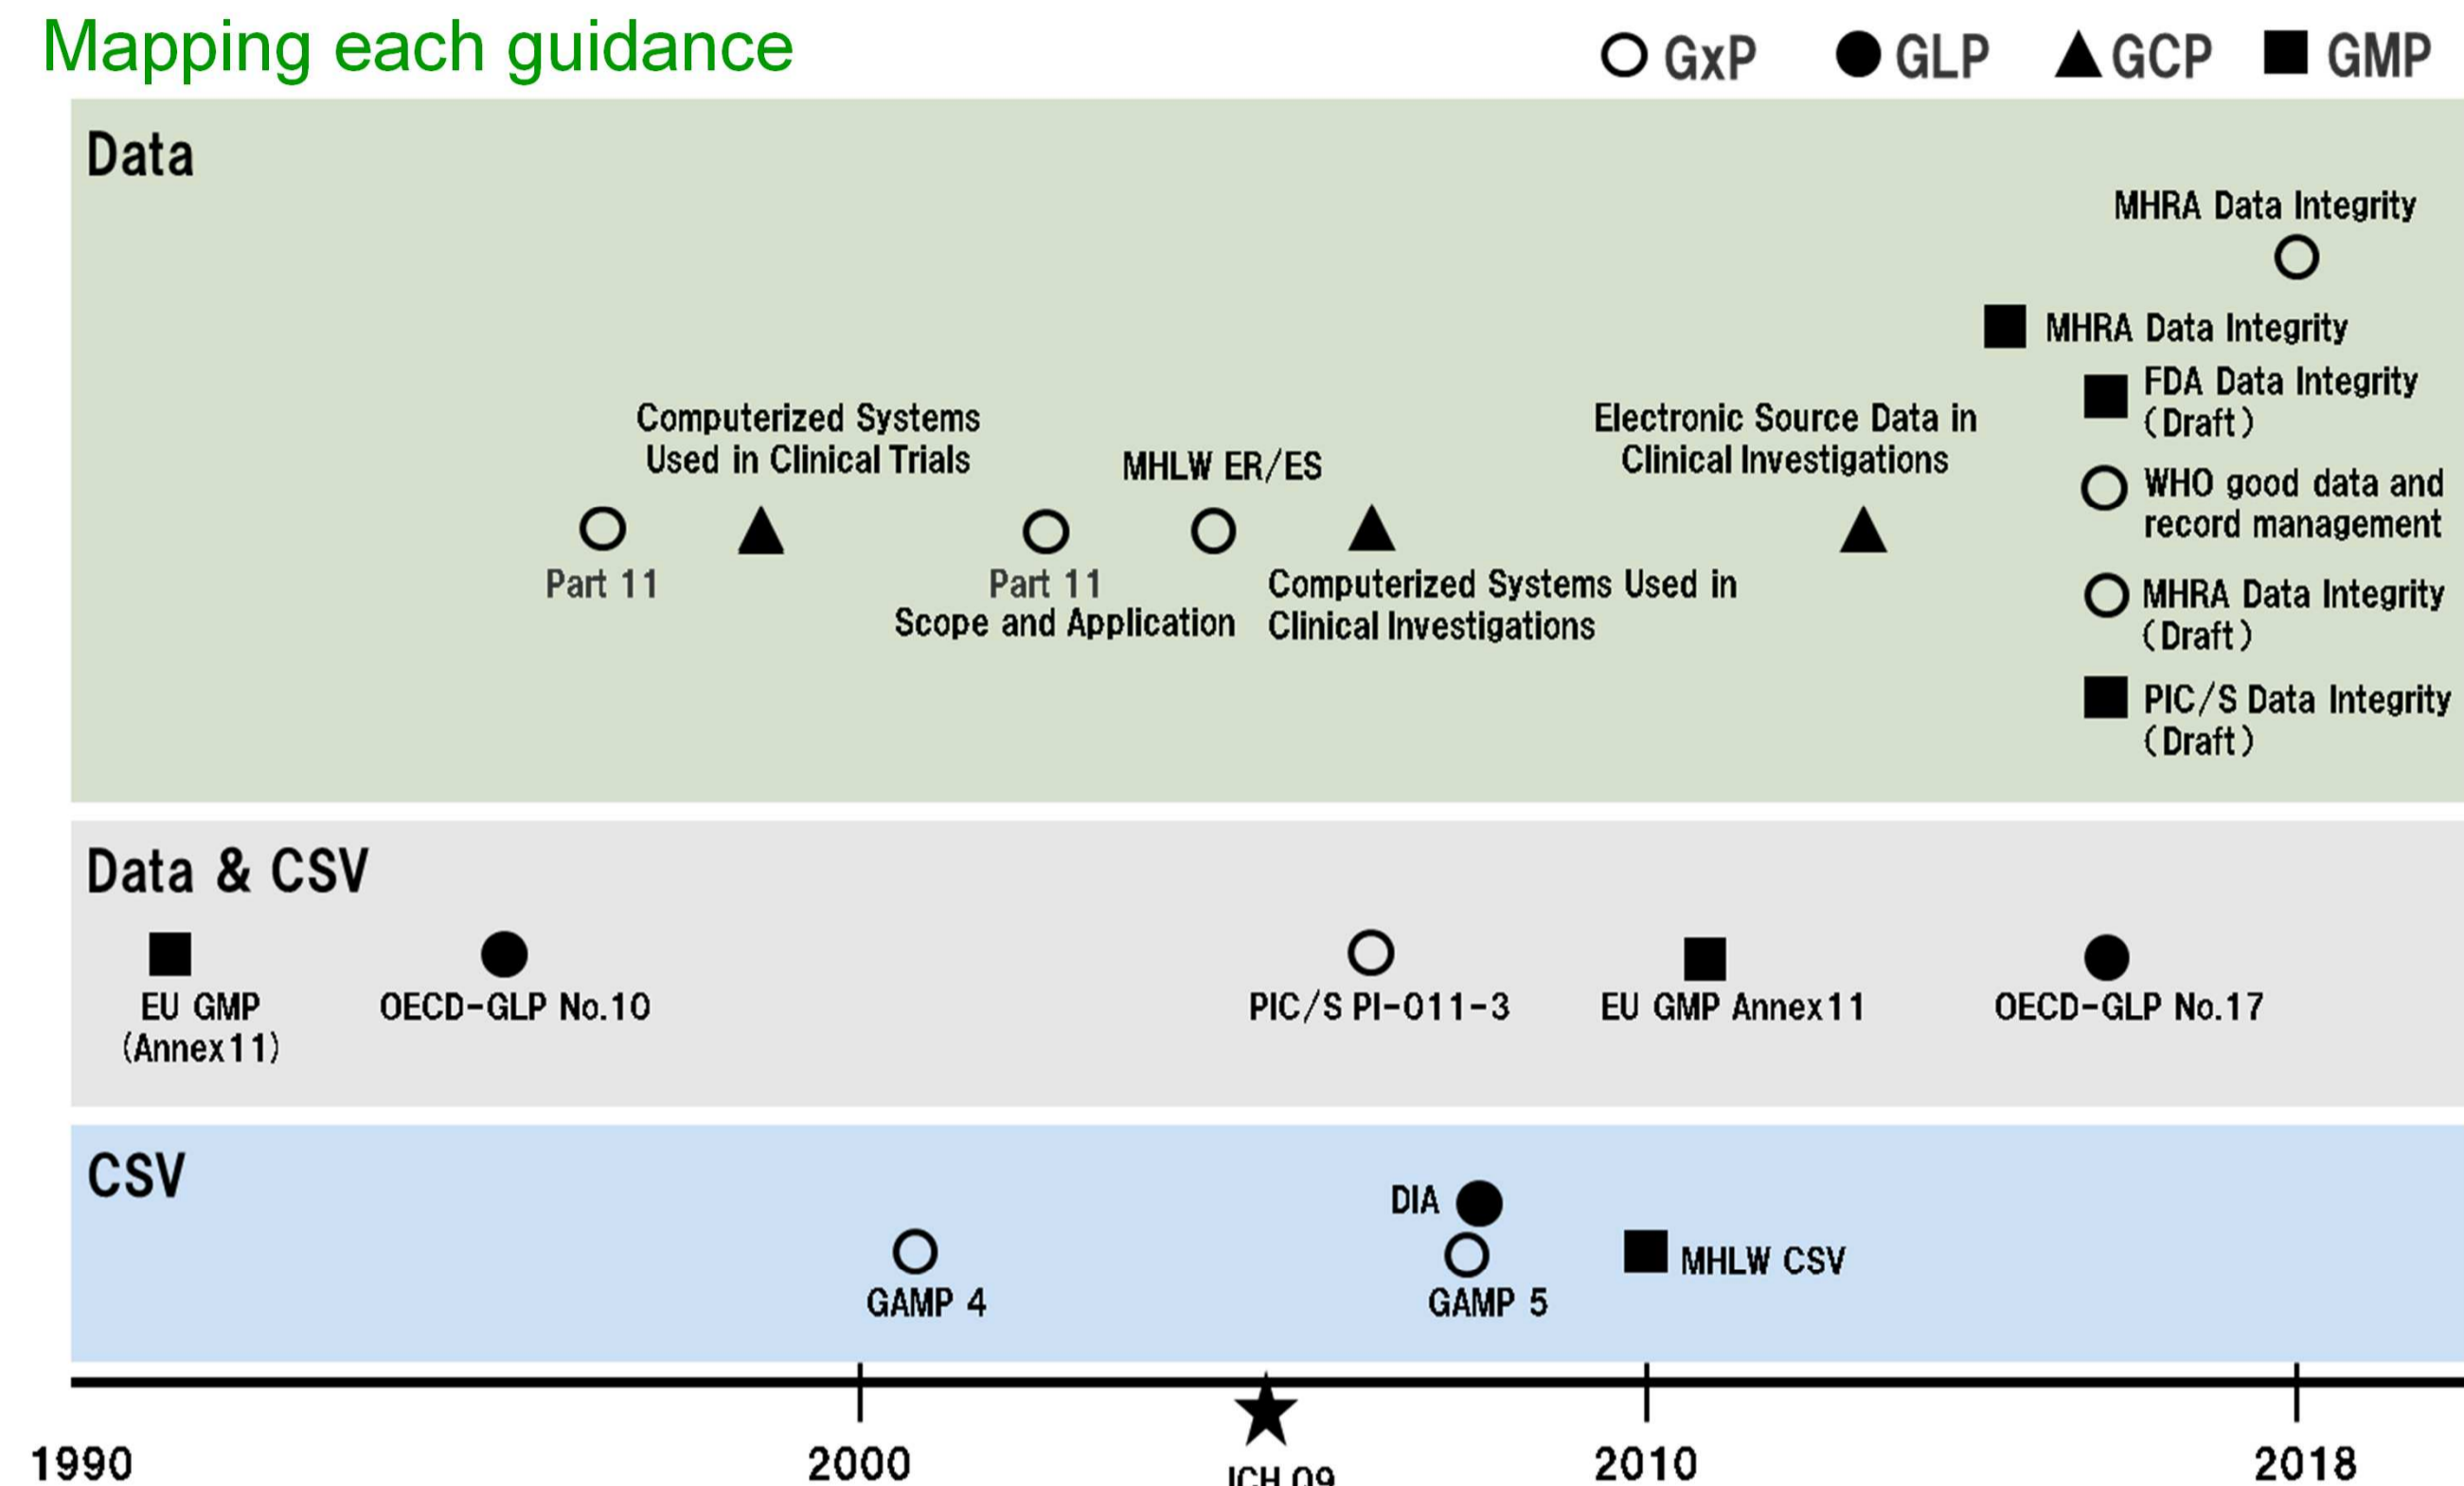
Mapping each guidance

GxP GLP GCP GMP

Data

MHRA Data Integrity

MHRA Data Integrity

FDA Data Integrity (Draft)

Computerized Systems Used in Clinical Trials

MHLW ER/ES

Electronic Source Data in Clinical Investigations

WHO good data and record management

Part 11

Part 11 Scope and Application

Computerized Systems Used in Clinical Investigations

MHRA Data Integrity (Draft)

PIC/S Data Integrity (Draft)

Data & CSV

EU GMP (Annex11)

OECD-GLP No.10

PIC/S PI-011-3

EU GMP Annex11

OECD-GLP No.17

CSV

DIA

GAMP 4

GAMP 5

MHLW CSV

1990

2000

ICH Q9

2010

2018